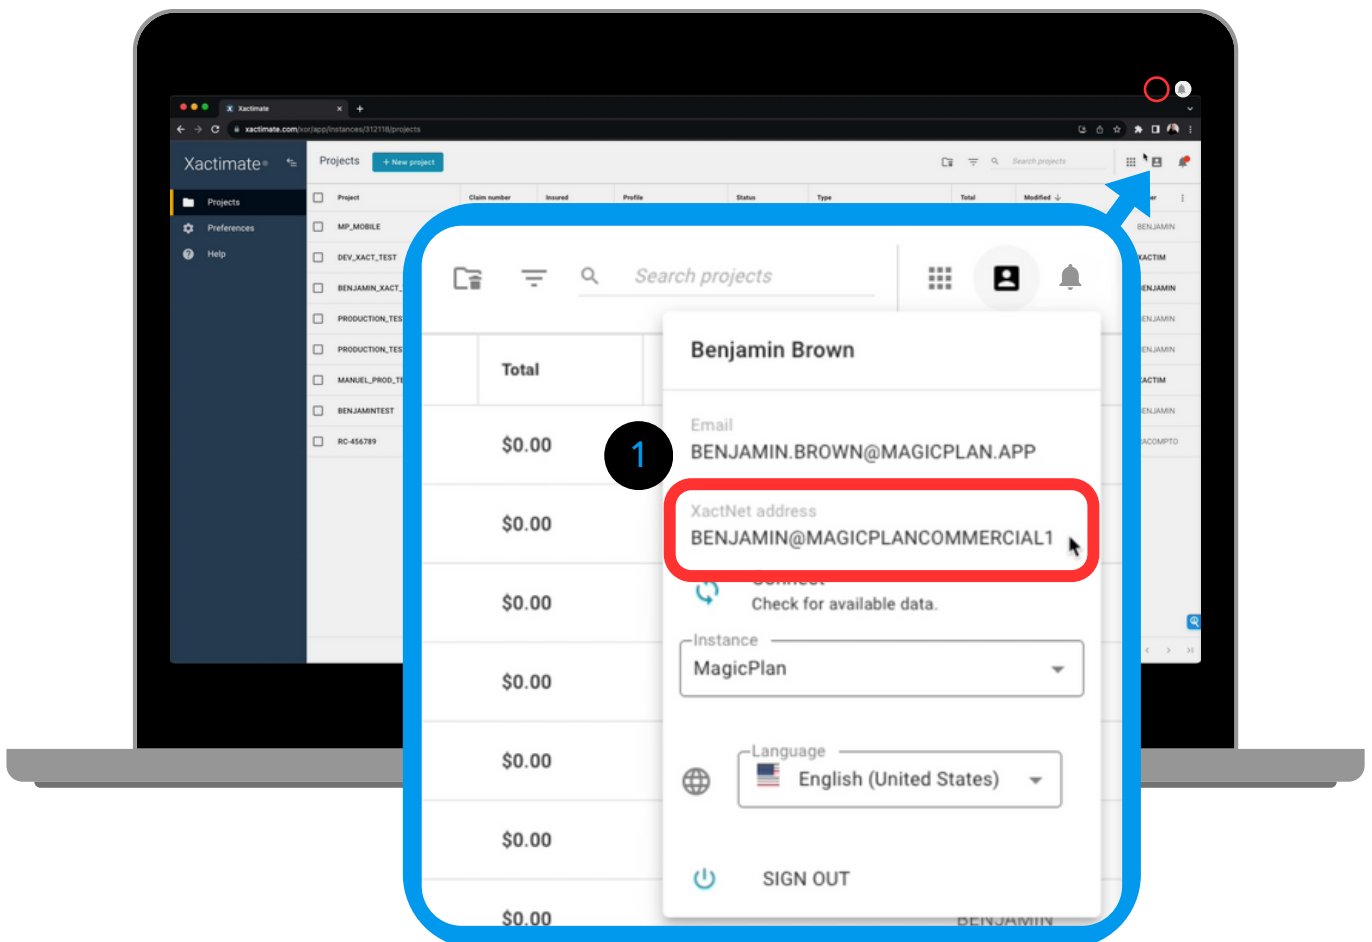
Xactimate
xactimate.com/xor/app/instances/312118/projects

Xactimate

Projects
Preferences
Help

Projects + New project

Search projects

| Project | Claim number | Insured | Profile | Status | Type | Total | Modified |
|---|---|---|---|---|---|---|---|
| MP_MOBILE | | | | | | | |
| DEV_XACT_TEST | | | | | | | |
| BENJAMIN_XACT_ | | | | | | | |
| PRODUCTION_TES | | | | | | | |
| PRODUCTION_TES | | | | | | | |
| MANUEL_PROD_T | | | | | | | |
| BENJAMINTEST | | | | | | | |
| RC-456789 | | | | | | | |

BENJAMIN
XACTIM
BENJAMIN
BENJAMIN
BENJAMIN
XACTIM
BENJAMIN
ACOMPTO

Search projects

Total
$0.00
$0.00
$0.00
$0.00
$0.00
$0.00
$0.00

Benjamin Brown

Email
BENJAMIN.BROWN@MAGICPLAN.APP

1

XactNet address
BENJAMIN@MAGICPLANCOMMERCIAL1

Connect
Check for available data.

Instance
MagicPlan

Language
English (United States)

SIGN OUT

BENJAMIN